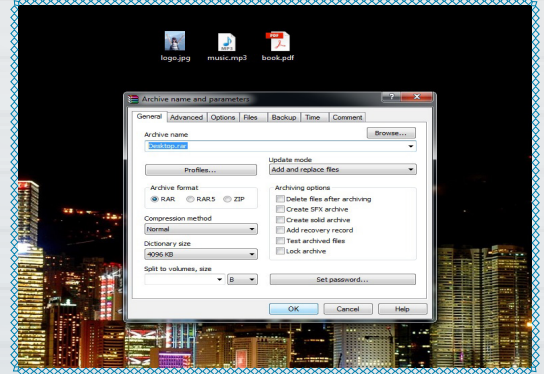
logo.jpg
MP3
music.mp3
PDF
book.pdf

Archive name and parameters

General | Advanced | Options | Files | Backup | Time | Comment

Archive name
Browse...
Desktop.rar

Profiles...

Update mode
Add and replace files

Archive format
RAR
RAR5
ZIP

Archiving options
Delete files after archiving
Create SFX archive
Create solid archive
Add recovery record
Test archived files
Lock archive

Compression method
Normal

Dictionary size
4096 KB

Split to volumes, size
B

Set password...

OK | Cancel | Help